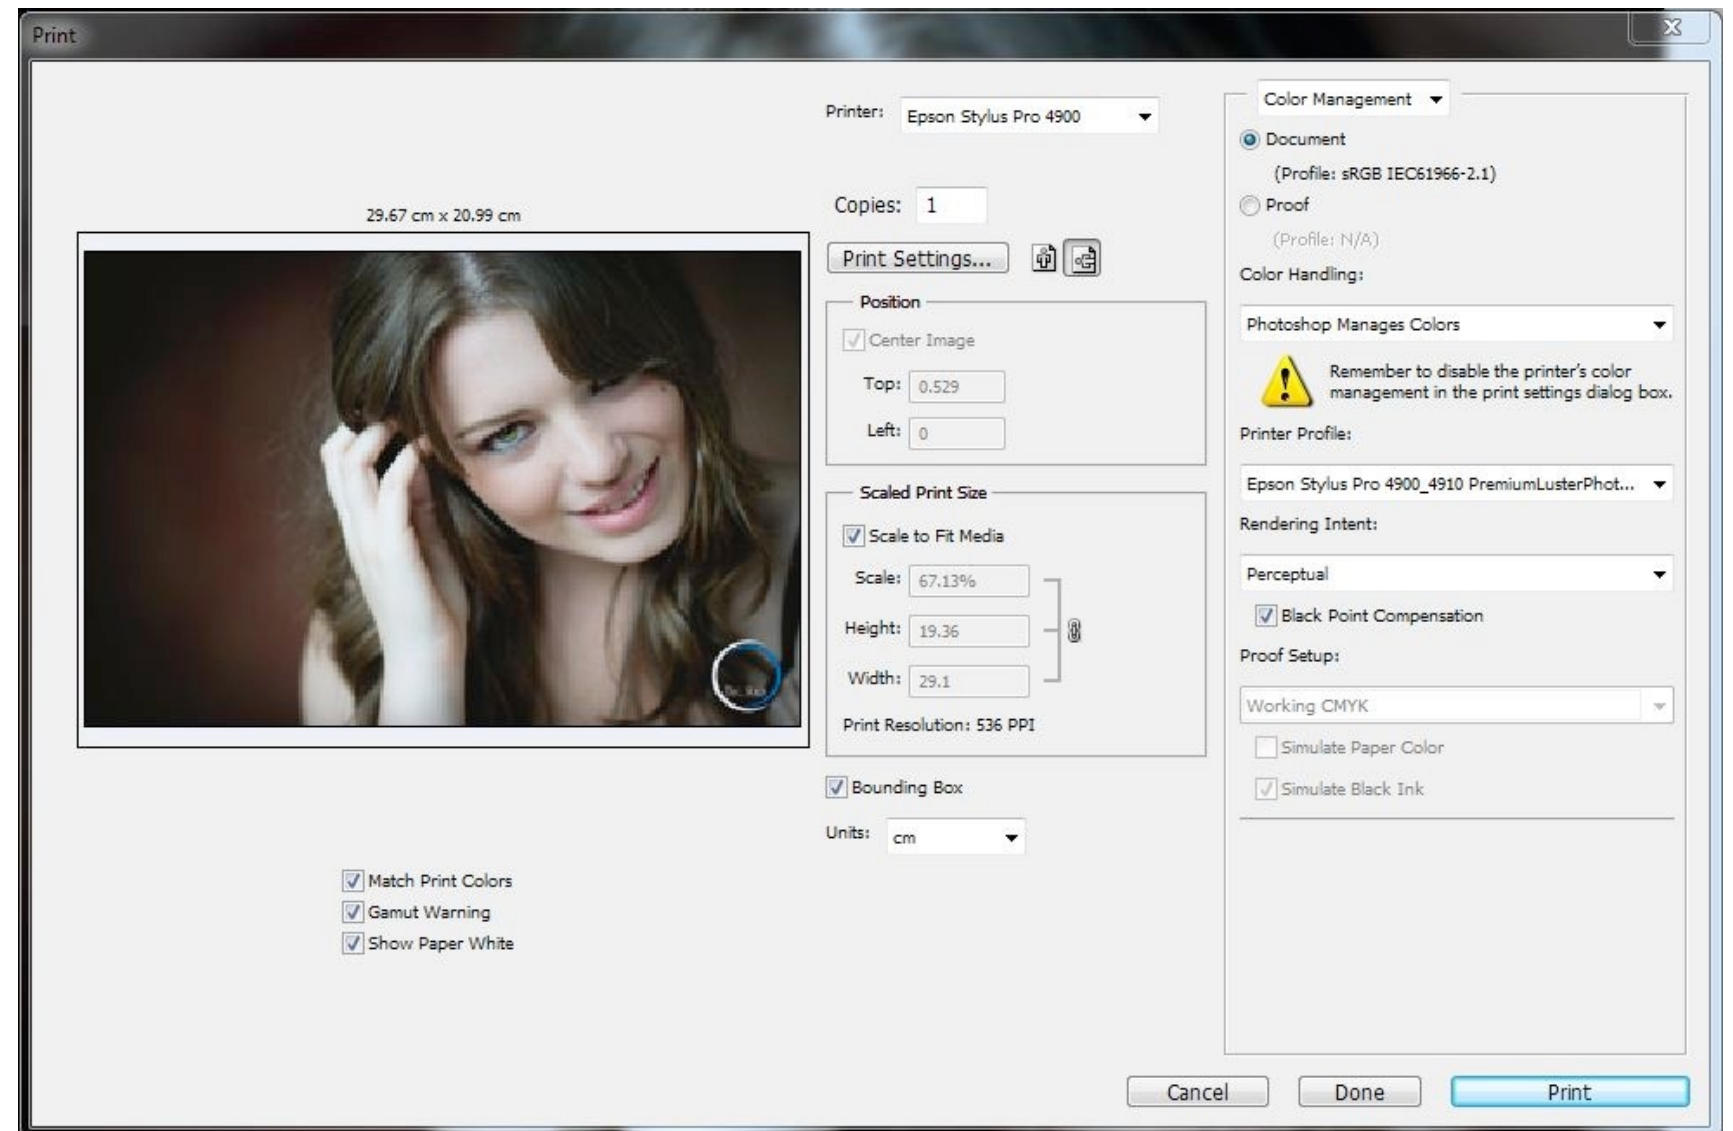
Print

29.67 cm x 20.99 cm

Match Print Colors
Gamut Warning
Show Paper White

Printer: Epson Stylus Pro 4900

Copies: 1

Print Settings...

Position
Center Image
Top: 0.529
Left: 0

Scaled Print Size
Scale to Fit Media
Scale: 67.13%
Height: 19.36
Width: 29.1
Print Resolution: 536 PPI

Bounding Box

Units: cm

Color Management
Document
(Profile: sRGB IEC61966-2.1)
Proof
(Profile: N/A)
Color Handling:
Photoshop Manages Colors
Remember to disable the printer's color management in the print settings dialog box.
Printer Profile:
Epson Stylus Pro 4900_4910 PremiumLusterPhot...
Rendering Intent:
Perceptual
Black Point Compensation
Proof Setup:
Working CMYK
Simulate Paper Color
Simulate Black Ink

Cancel
Done
Print